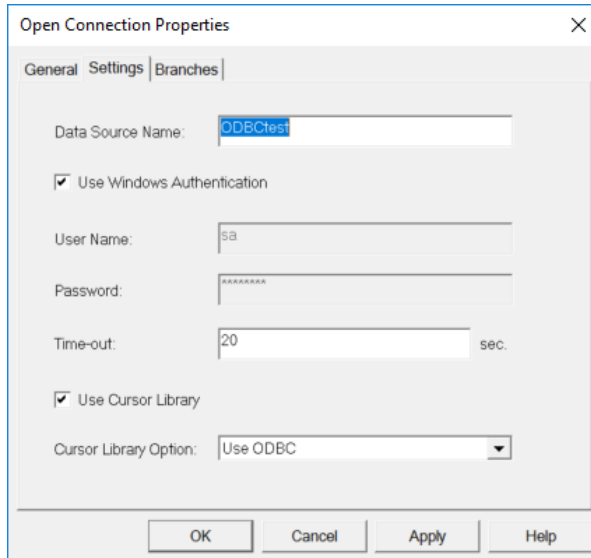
Open Connection Properties

General Settings Branches

Data Source Name: ODBCtest

Use Windows Authentication

User Name: sa

Password: ********

Time-out: 20 sec.

Use Cursor Library

Cursor Library Option: Use ODBC

OK Cancel Apply Help